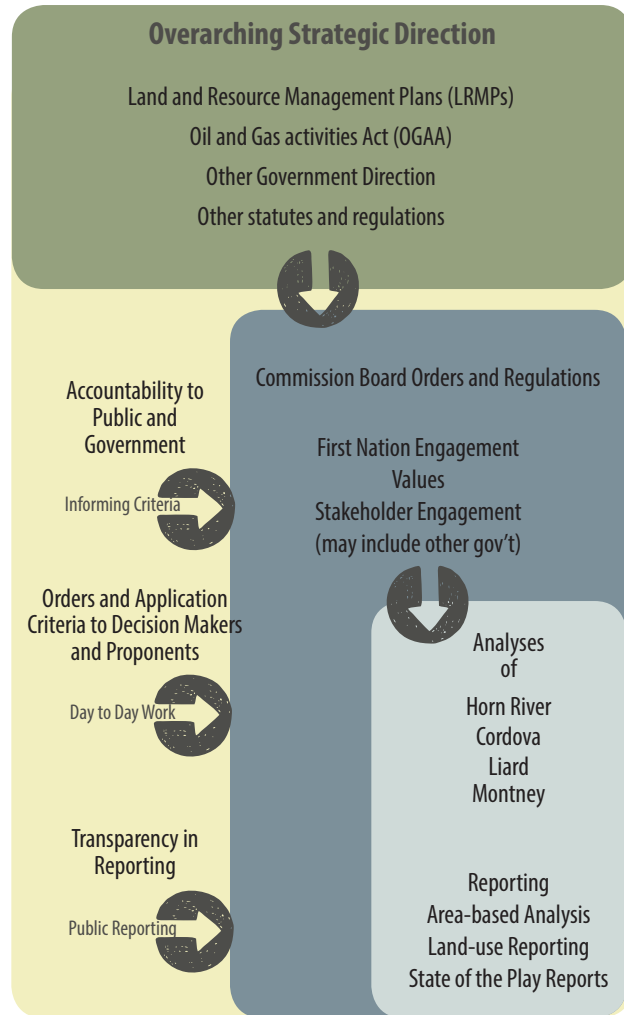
Overarching Strategic Direction

Land and Resource Management Plans (LRMPs)
Oil and Gas activities Act (OGAA)
Other Government Direction
Other statutes and regulations

Commission Board Orders and Regulations

First Nation Engagement
Values
Stakeholder Engagement
(may include other gov't)

Accountability to Public and Government

Informing Criteria

Orders and Application Criteria to Decision Makers and Proponents

Day to Day Work

Analyses of
Horn River
Cordova
Liard
Montney

Transparency in Reporting

Public Reporting

Reporting
Area-based Analysis
Land-use Reporting
State of the Play Reports